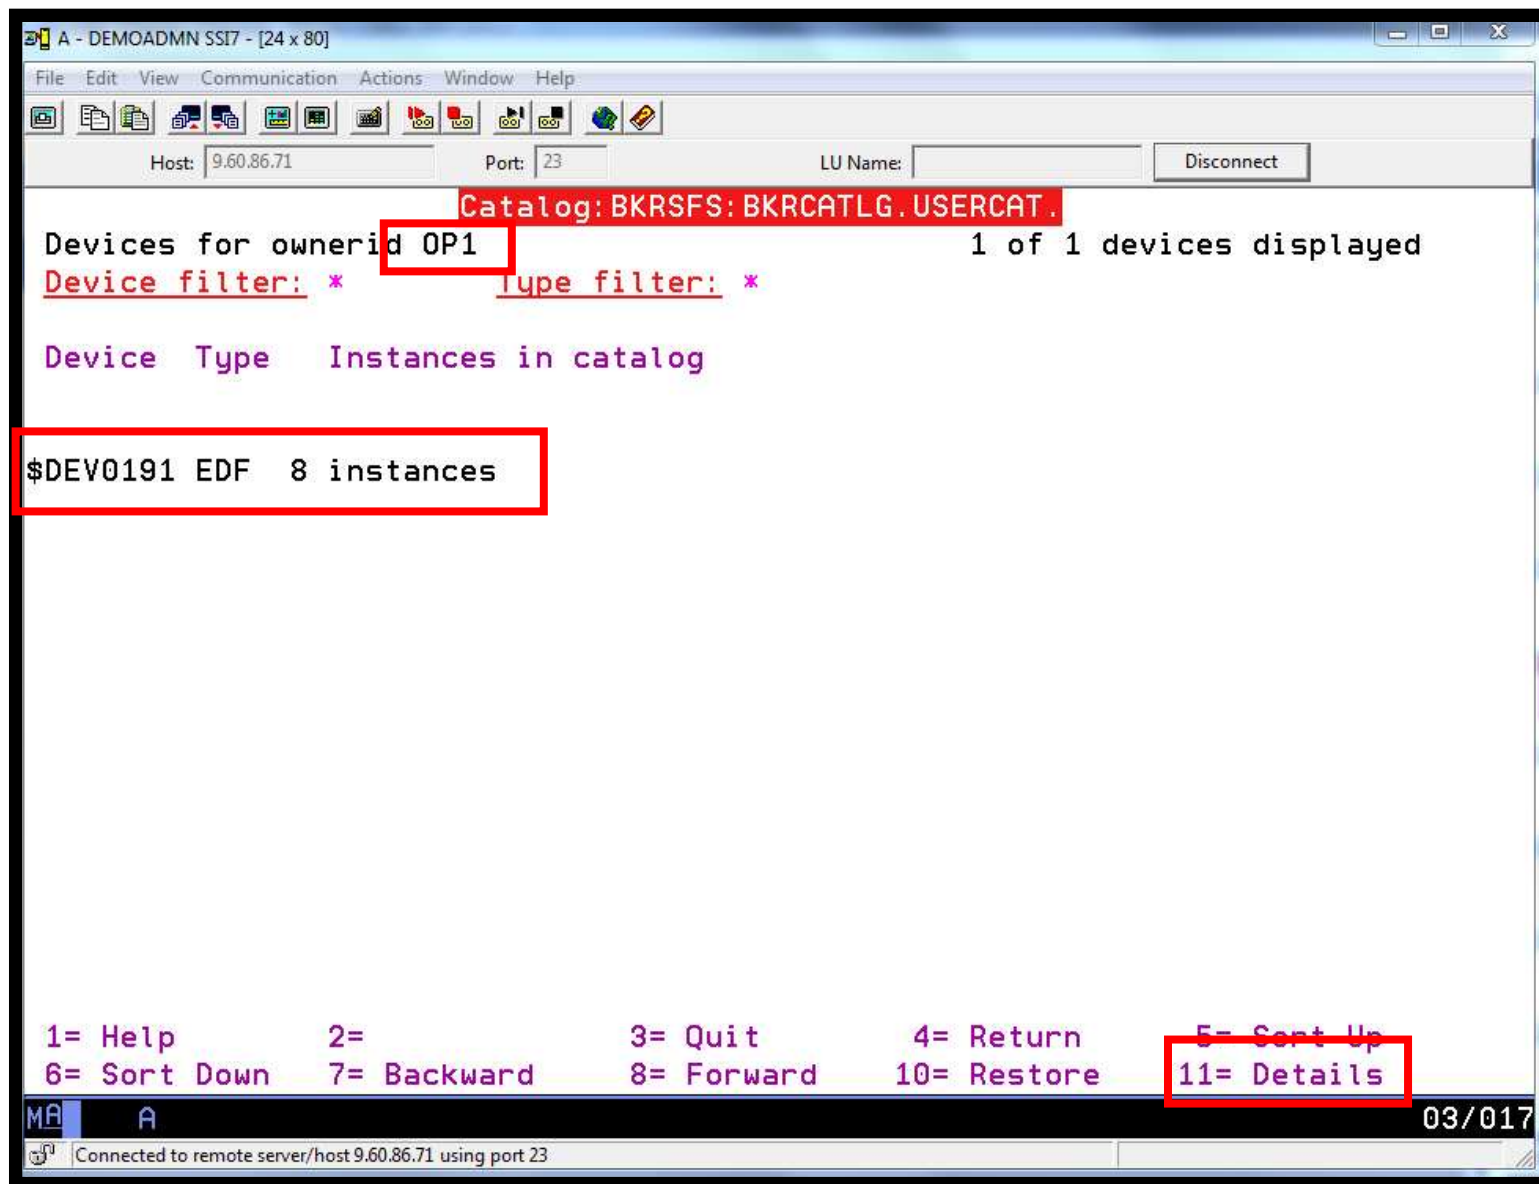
A - DEMOADMN SSI7 - [24 x 80]

File Edit View Communication Actions Window Help

Host: 9.60.86.71 Port: 23 LU Name: Disconnect

Catalog:BKRSFS:BKRCATLG.USERCAT.

Devices for ownerid OP1 1 of 1 devices displayed

Device filter: * Type filter: *

Device Type Instances in catalog

$DEV0191 EDF 8 instances

1= Help 2= 3= Quit 4= Return 5= Sort Up
6= Sort Down 7= Backward 8= Forward 10= Restore 11= Details

MA A 03/017

Connected to remote server/host 9.60.86.71 using port 23